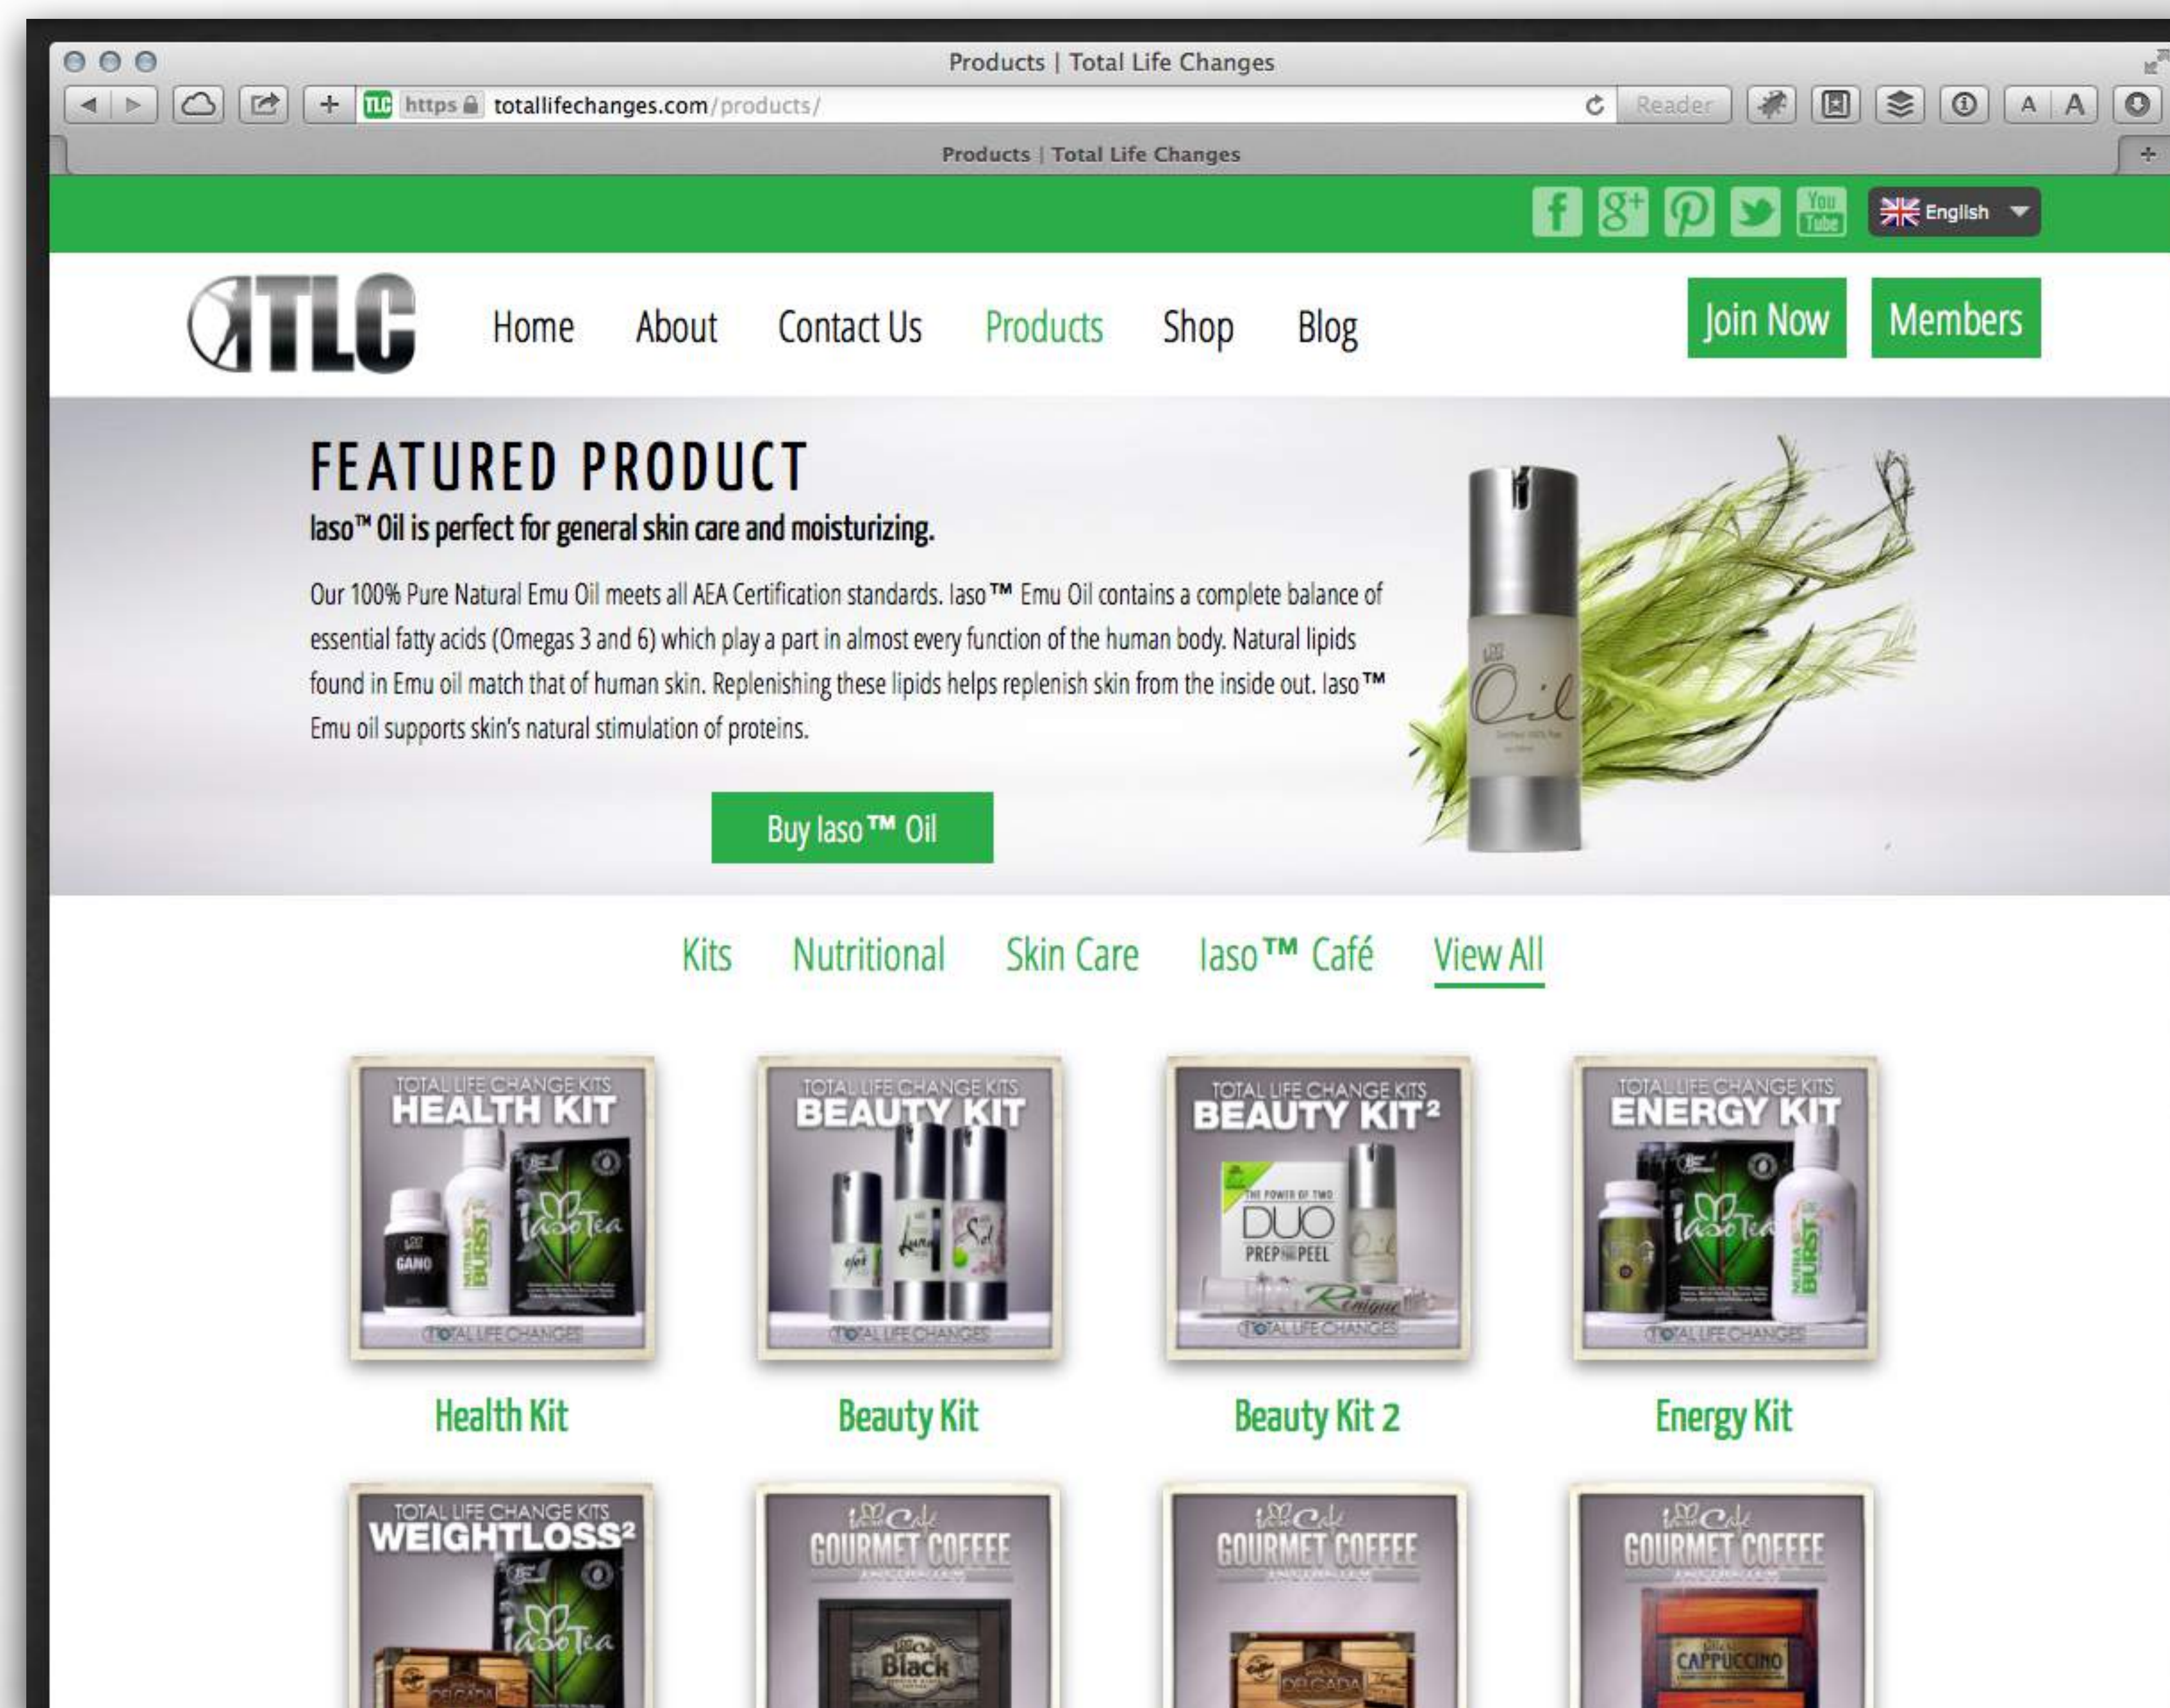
Products | Total Life Changes

https totallifechanges.com/products/

Reader

Products | Total Life Changes

English

TLC

Home About Contact Us Products Shop Blog

Join Now Members

FEATURED PRODUCT

Iaso™ Oil is perfect for general skin care and moisturizing.

Our 100% Pure Natural Emu Oil meets all AEA Certification standards. Iaso™ Emu Oil contains a complete balance of essential fatty acids (Omegas 3 and 6) which play a part in almost every function of the human body. Natural lipids found in Emu oil match that of human skin. Replenishing these lipids helps replenish skin from the inside out. Iaso™ Emu oil supports skin's natural stimulation of proteins.

Buy Iaso™ Oil

Oil

Kits Nutritional Skin Care Iaso™ Café View All

TOTAL LIFE CHANGE KITS HEALTH KIT

GANO

NUTRA BURST

Iaso Tea

TOTAL LIFE CHANGES

TOTAL LIFE CHANGE KITS BEAUTY KIT

TOTAL LIFE CHANGES

TOTAL LIFE CHANGE KITS BEAUTY KIT²

THE POWER OF TWO DUO PREP PEEL

Renique

TOTAL LIFE CHANGES

TOTAL LIFE CHANGE KITS ENERGY KIT

Iaso Tea

NUTRA BURST

TOTAL LIFE CHANGES

Health Kit

Beauty Kit

Beauty Kit 2

Energy Kit

TOTAL LIFE CHANGE KITS WEIGHTLOSS²

Iaso Tea

DELGADA

Iaso Café GOURMET COFFEE

Black

Iaso Café GOURMET COFFEE

DELGADA

Iaso Café GOURMET COFFEE

CAPPUCCINO